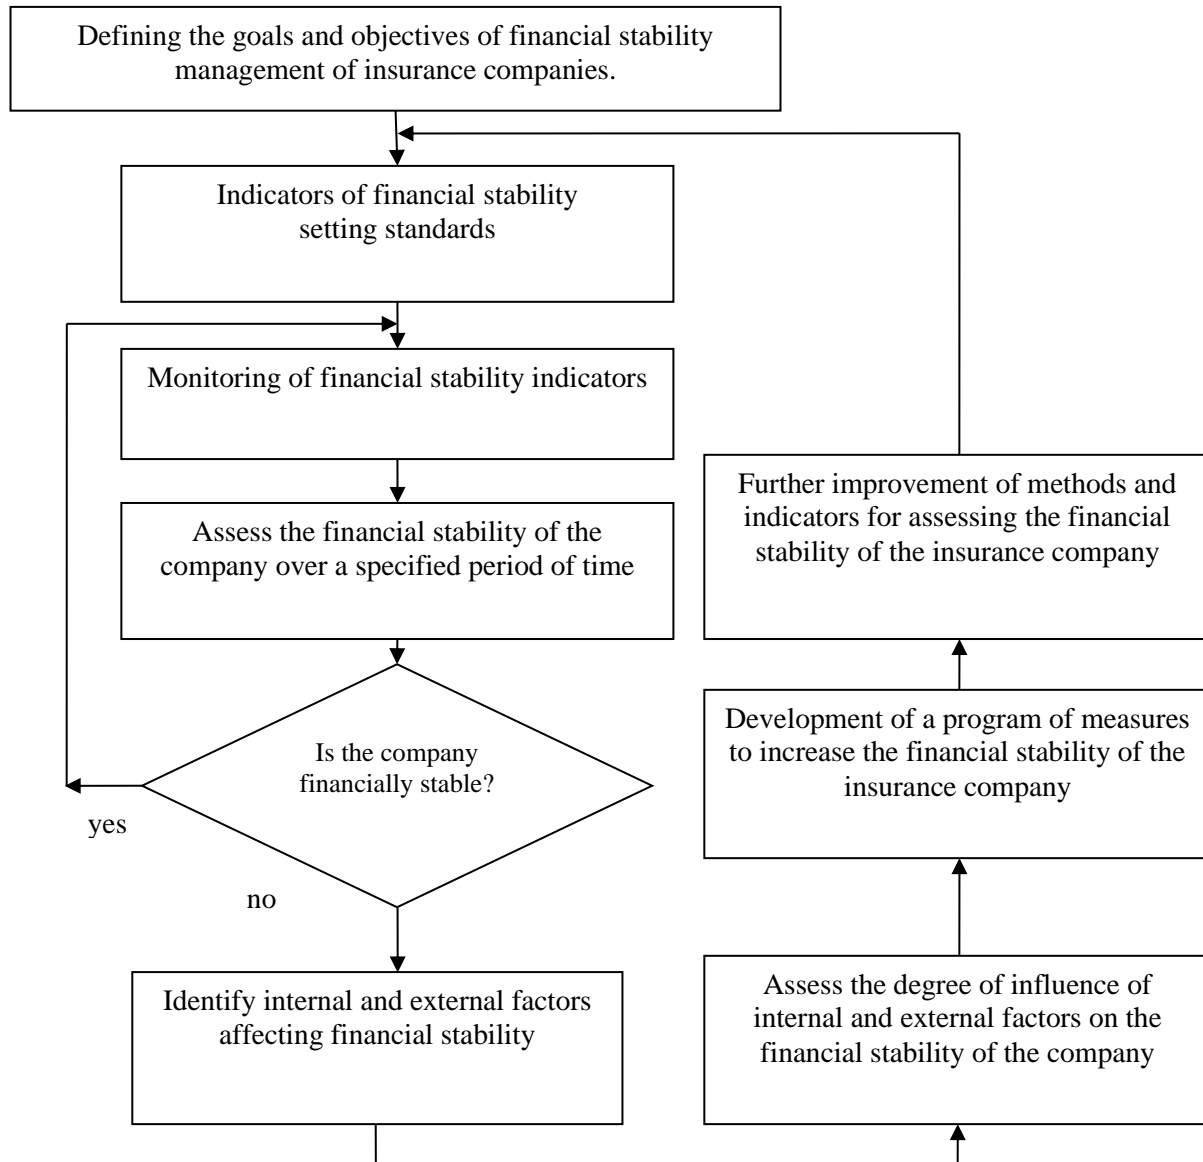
Defining the goals and objectives of financial stability management of insurance companies.

Indicators of financial stability setting standards

Monitoring of financial stability indicators

Assess the financial stability of the company over a specified period of time

Is the company financially stable?

yes

no

Identify internal and external factors affecting financial stability

Further improvement of methods and indicators for assessing the financial stability of the insurance company

Development of a program of measures to increase the financial stability of the insurance company

Assess the degree of influence of internal and external factors on the financial stability of the company